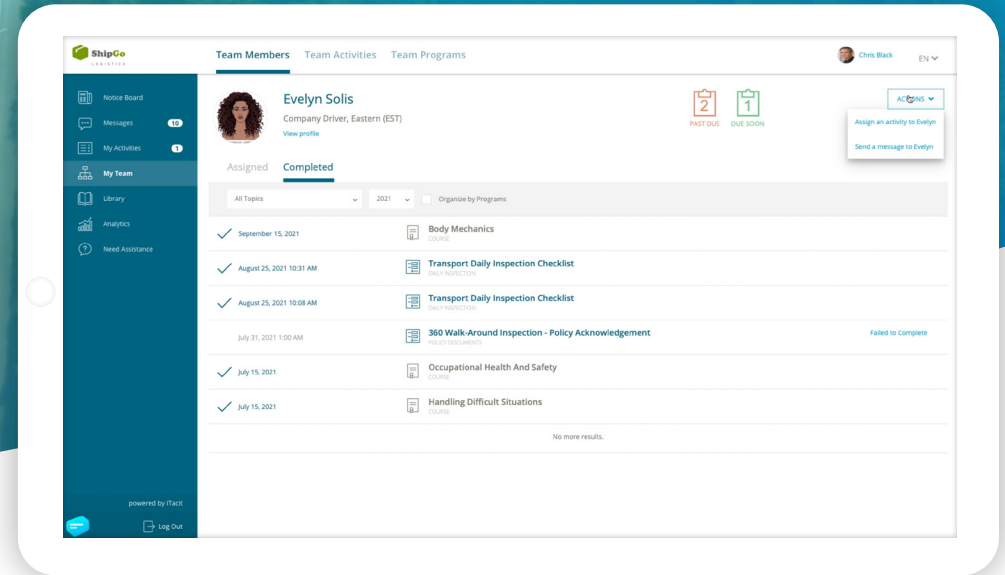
ShipGo
LOGISTICS

Team Members Team Activities Team Programs

Chris Black EN

Notice Board
Messages 10
My Activities 1
My Team
Library
Analytics
Need Assistance

powered by iTacit
Log Out

Evelyn Solis
Company Driver, Eastern (EST)
View profile

2 PAST DUE
1 DUE SOON

ACTIONS
Assign an activity to Evelyn
Send a message to Evelyn

Assigned Completed

All Topics 2021 Organize by Programs

September 15, 2021 Body Mechanics COURSE
August 25, 2021 10:31 AM Transport Daily Inspection Checklist DAILY INSPECTION
August 25, 2021 10:08 AM Transport Daily Inspection Checklist DAILY INSPECTION
July 31, 2021 1:00 AM 360 Walk-Around Inspection - Policy Acknowledgement POLICY DOCUMENTS Failed to Complete
July 15, 2021 Occupational Health And Safety COURSE
July 15, 2021 Handling Difficult Situations COURSE

No more results.